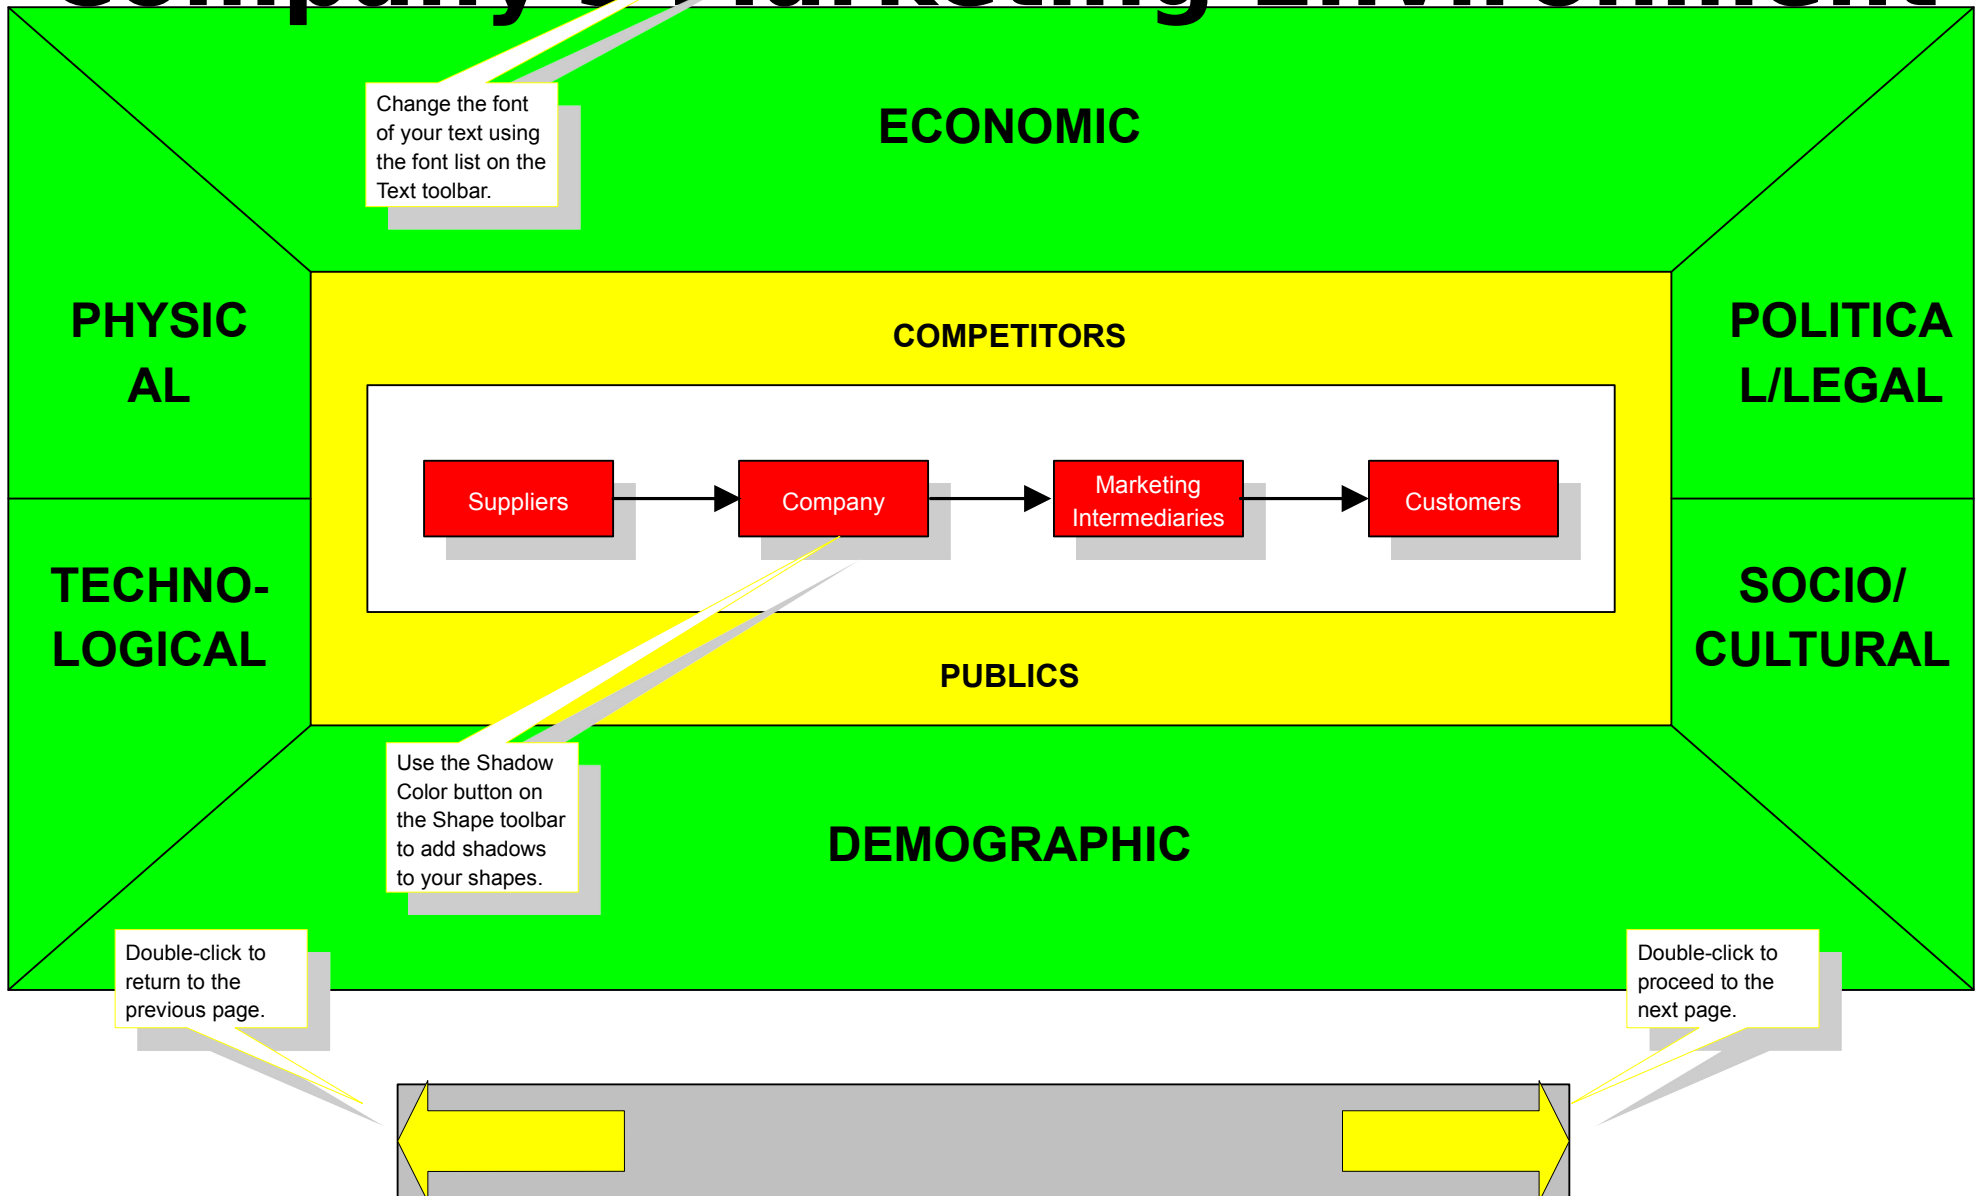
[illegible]

Change the font of your text using the font list on the Text toolbar.

ECONOMIC

PHYSICAL

POLITICAL/LEGAL

COMPETITORS

Suppliers

Company

Marketing Intermediaries

Customers

TECHNO-LOGICAL

SOCIO/ CULTURAL

PUBLICS

Use the Shadow Color button on the Shape toolbar to add shadows to your shapes.

DEMOGRAPHIC

Double-click to return to the previous page.

Double-click to proceed to the next page.